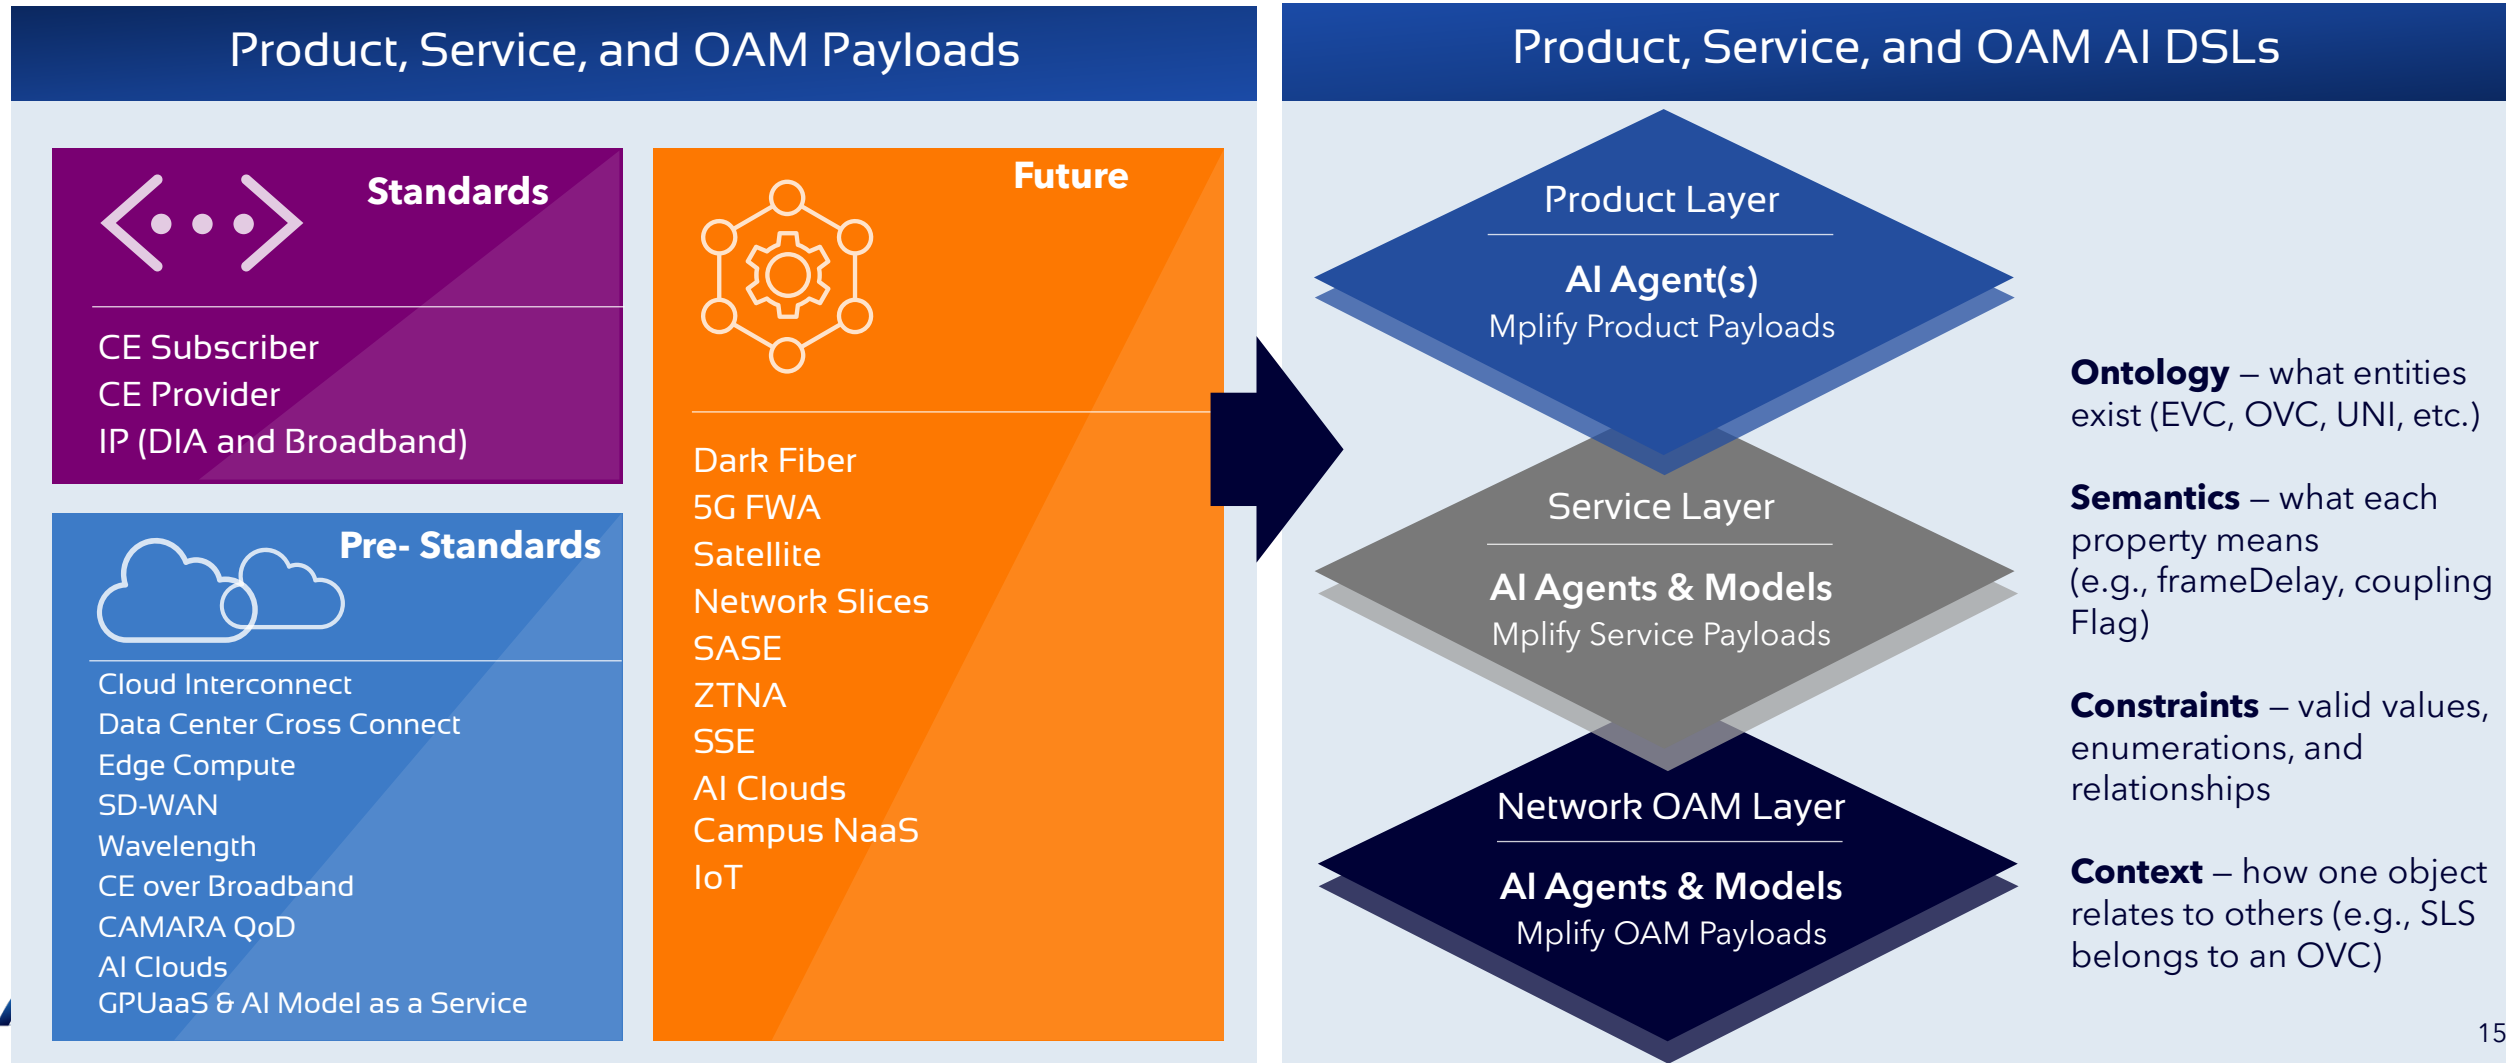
Product, Service, and OAM Payloads

Standards

CE Subscriber
CE Provider
IP (DIA and Broadband)

Pre- Standards

Cloud Interconnect
Data Center Cross Connect
Edge Compute
SD-WAN
Wavelength
CE over Broadband
CAMARA QoD
AI Clouds
GPUaaS & AI Model as a Service

Future

Dark Fiber
5G FWA
Satellite
Network Slices
SASE
ZTNA
SSE
AI Clouds
Campus NaaS
IoT

Product, Service, and OAM AI DSLs

Product Layer

AI Agent(s)
Mplify Product Payloads

Service Layer

AI Agents & Models
Mplify Service Payloads

Network OAM Layer

AI Agents & Models
Mplify OAM Payloads

**Ontology** – what entities exist (EVC, OVC, UNI, etc.)

**Semantics** – what each property means (e.g., frameDelay, coupling Flag)

**Constraints** – valid values, enumerations, and relationships

**Context** – how one object relates to others (e.g., SLS belongs to an OVC)

15